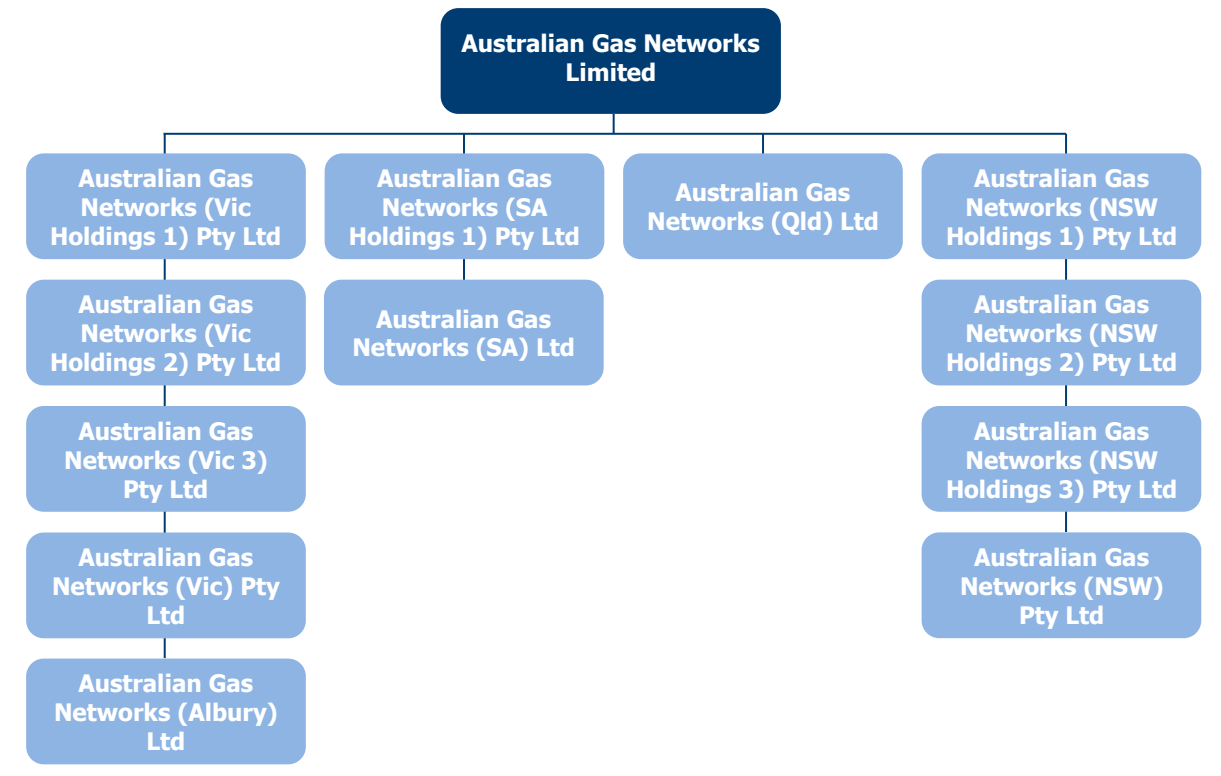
Australian Gas Networks Limited

Australian Gas Networks (Vic Holdings 1) Pty Ltd

Australian Gas Networks (Vic Holdings 2) Pty Ltd

Australian Gas Networks (Vic 3) Pty Ltd

Australian Gas Networks (Vic) Pty Ltd

Australian Gas Networks (Albury) Ltd

Australian Gas Networks (SA Holdings 1) Pty Ltd

Australian Gas Networks (SA) Ltd

Australian Gas Networks (Qld) Ltd

Australian Gas Networks (NSW Holdings 1) Pty Ltd

Australian Gas Networks (NSW Holdings 2) Pty Ltd

Australian Gas Networks (NSW Holdings 3) Pty Ltd

Australian Gas Networks (NSW) Pty Ltd